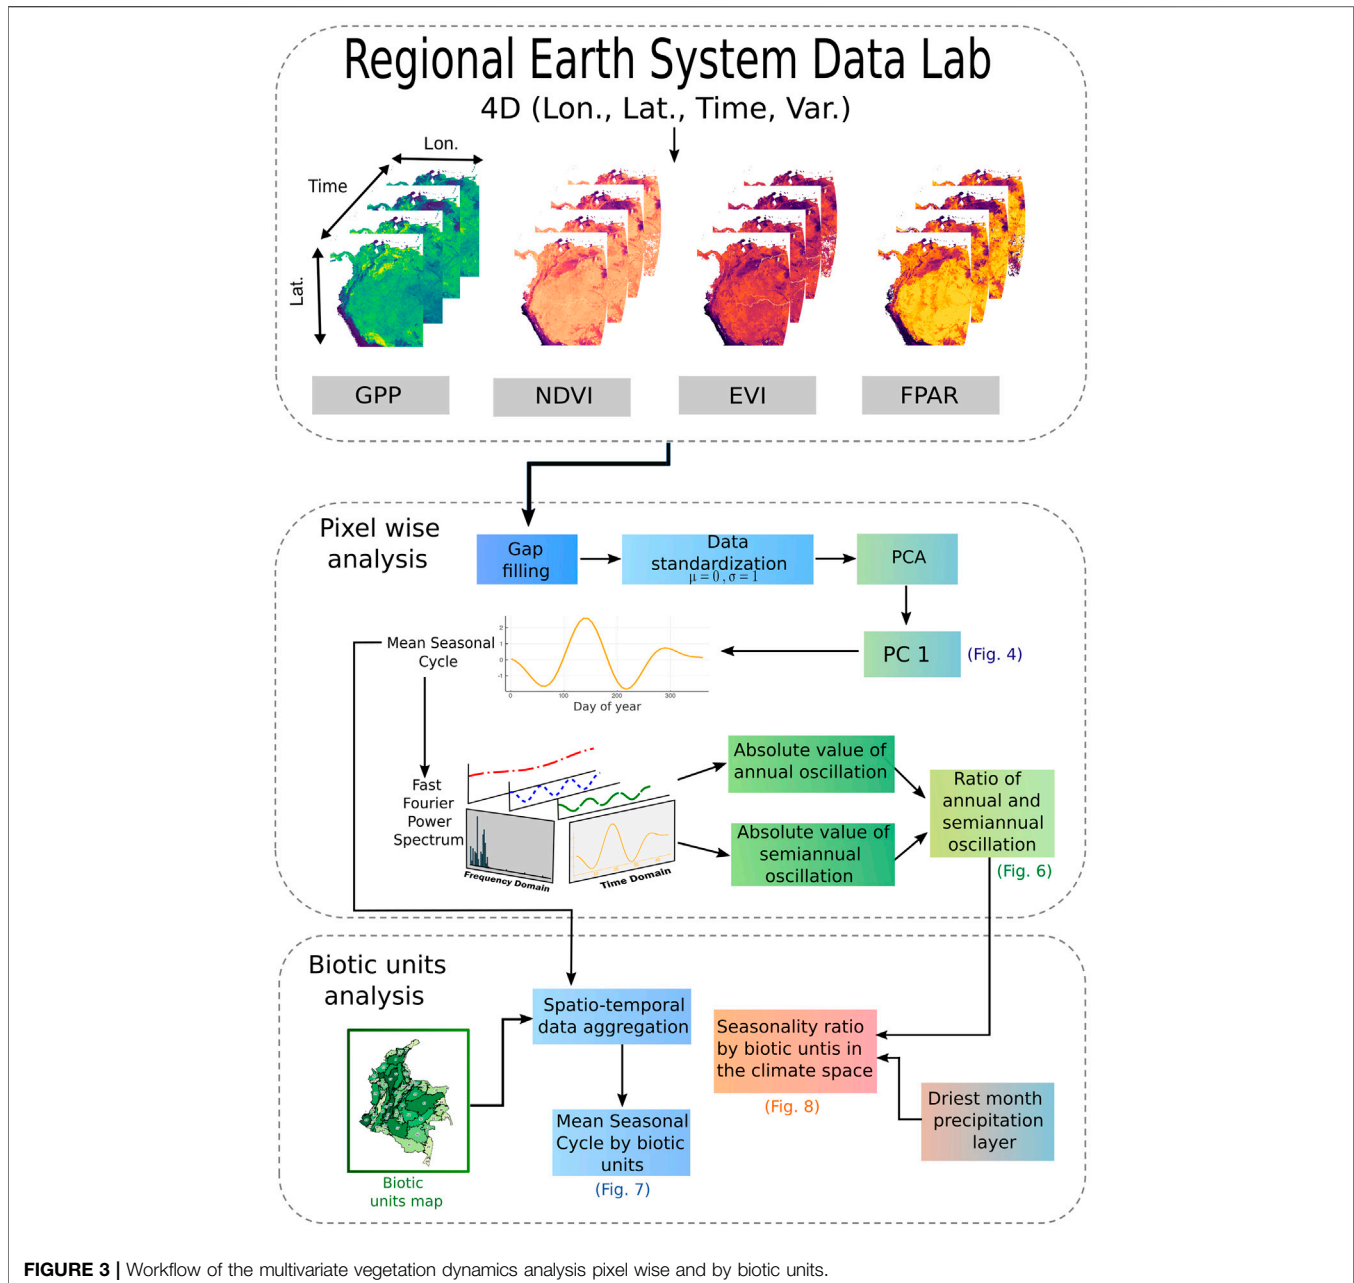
Regional Earth System Data Lab
4D (Lon., Lat., Time, Var.)

Lon.
Time
Lat.

GPP
NDVI
EVI
FPAR

Pixel wise analysis

Gap filling
Data standardization $\mu = 0, \sigma = 1$
PCA
PC 1 (Fig. 4)

Mean Seasonal Cycle

2
1
0
-1
0
100
200
300
Day of year

Fast Fourier Power Spectrum

Frequency Domain
Time Domain

Absolute value of annual oscillation
Absolute value of semiannual oscillation
Ratio of annual and semiannual oscillation
(Fig. 6)

Biotic units analysis

Spatio-temporal data aggregation
Mean Seasonal Cycle by biotic units
(Fig. 7)
Biotic units map
Seasonality ratio by biotic untis in the climate space
(Fig. 8)
Driest month precipitation layer

**FIGURE 3 |** Workflow of the multivariate vegetation dynamics analysis pixel wise and by biotic units.